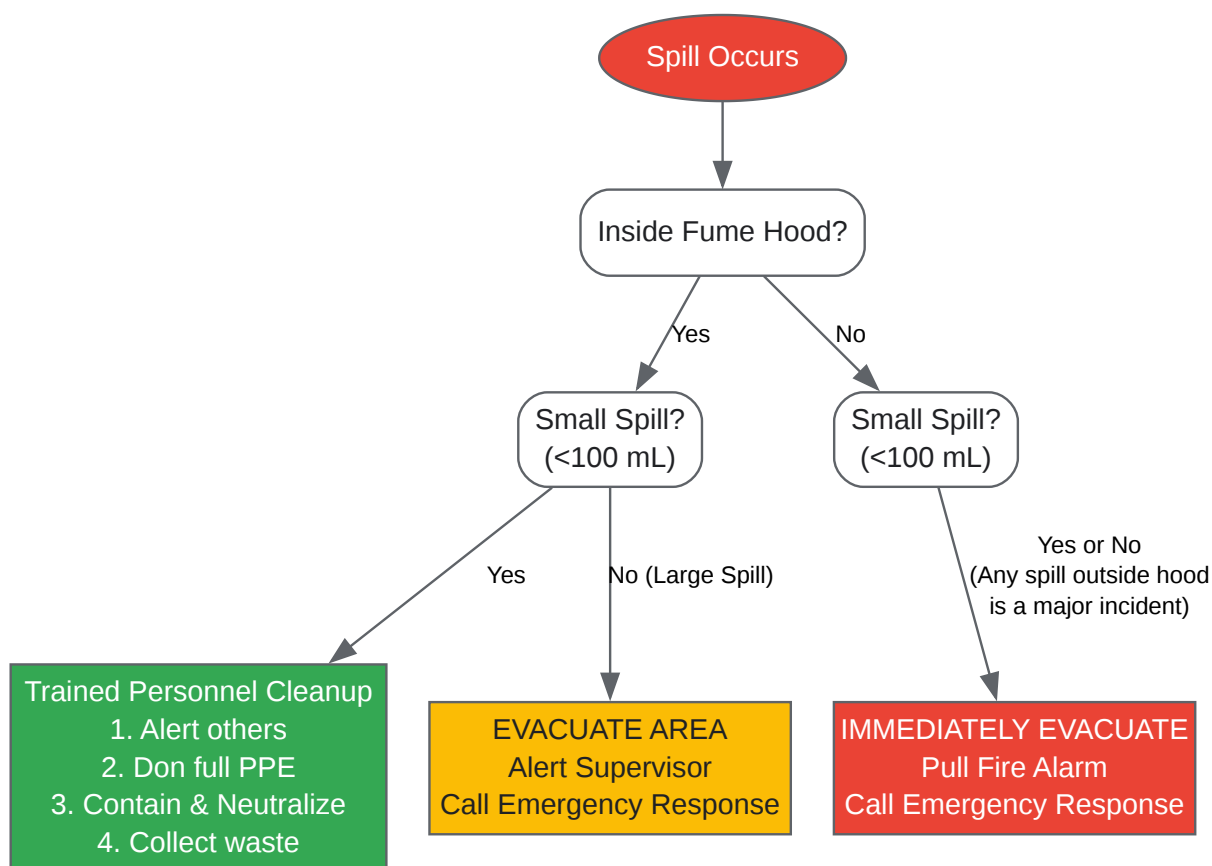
Spill Occurs

Inside Fume Hood?

Yes

No

Small Spill? (<100 mL)

Small Spill? (<100 mL)

Yes

No (Large Spill)

Yes or No (Any spill outside hood is a major incident)

Trained Personnel Cleanup
1. Alert others
2. Don full PPE
3. Contain & Neutralize
4. Collect waste

EVACUATE AREA
Alert Supervisor
Call Emergency Response

IMMEDIATELY EVACUATE
Pull Fire Alarm
Call Emergency Response